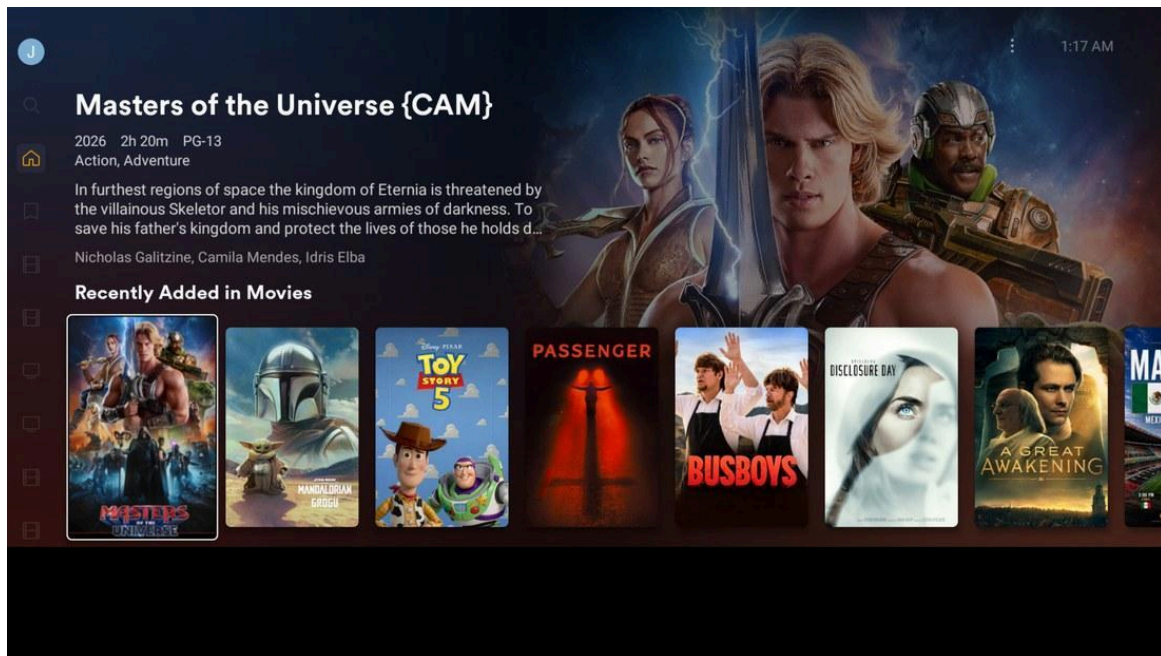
J

1:17 AM

Masters of the Universe {CAM}

2026 2h 20m PG-13
Action, Adventure

In furthest regions of space the kingdom of Eternia is threatened by the villainous Skeletor and his mischievous armies of darkness. To save his father's kingdom and protect the lives of those he holds d...

Nicholas Galitzine, Camila Mendes, Idris Elba

Recently Added in Movies

MASTERS OF THE UNIVERSE

STAR WARS MANDALORIAN & GROGU

Disney PIXAR TOY STORY 5

PASSENGER

BUSBOYS

DISCLOSURE DAY

A GREAT AWAKENING

MA